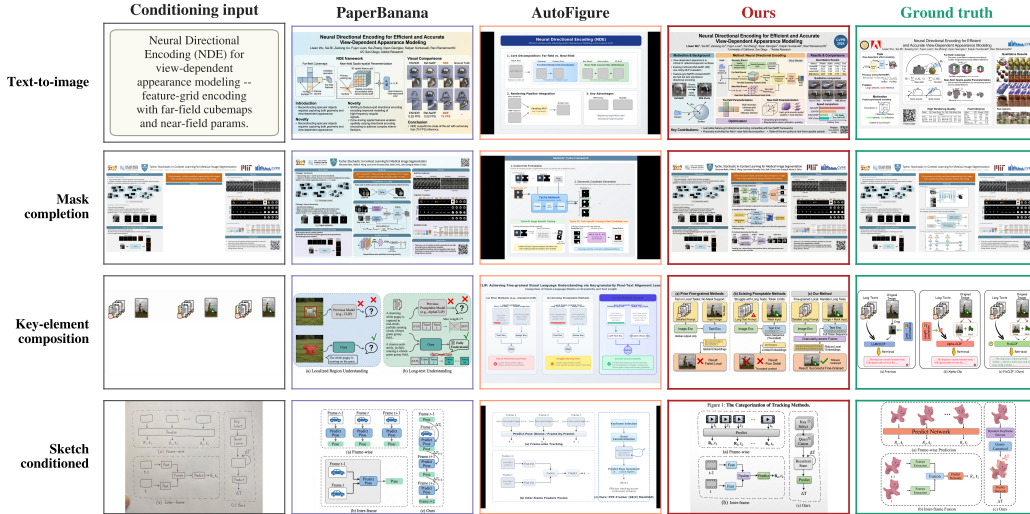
Conditioning input

PaperBanana

AutoFigure

Ours

Ground truth

Text-to-image

Neural Directional Encoding (NDE) for view-dependent appearance modeling -- feature-grid encoding with far-field cubemaps and near-field params.

Neural Directional Encoding for Efficient and Accurate View-Dependent Appearance Modeling

Neural Directional Encoding (NDE)

Neural Directional Encoding for Efficient and Accurate View-Dependent Appearance Modeling

Neural Directional Encoding for Efficient and Accurate View-Dependent Appearance Modeling

Mask completion

Key-element composition

Sketch conditioned

Figure 1: The Categorization of Tracking Methods.

Predict Network